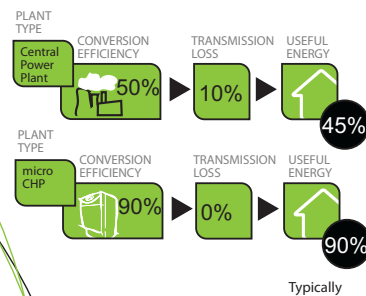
PLANT TYPE

Central Power Plant

CONVERSION EFFICIENCY

50%

TRANSMISSION LOSS

10%

USEFUL ENERGY

45%

PLANT TYPE

micro CHP

CONVERSION EFFICIENCY

90%

TRANSMISSION LOSS

0%

USEFUL ENERGY

90%

Typically